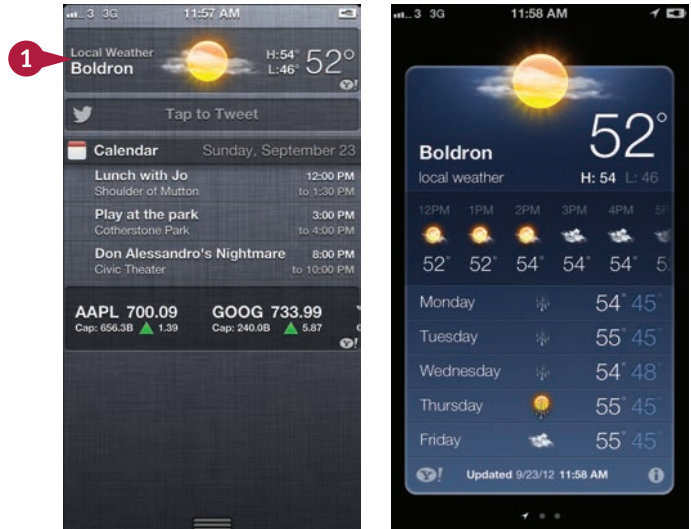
3 3G 11:57 AM

1

Local Weather
Boldron
H:54°
L:46°
52°

Tap to Tweet

Calendar Sunday, September 23

Lunch with Jo 12:00 PM
Shoulder of Mutton to 1:30 PM

Play at the park 3:00 PM
Cotherstone Park to 4:00 PM

Don Alessandro's Nightmare 8:00 PM
Civic Theater to 10:00 PM

AAPL 700.09
Cap: 656.3B 1.39

GOOG 733.99
Cap: 240.0B 5.87

3 3G 11:58 AM

52°
Boldron
local weather
H: 54 L: 46

| 12PM | 1PM | 2PM | 3PM | 4PM | 5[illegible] |
|---|---|---|---|---|---|
| 52° | 52° | 54° | 54° | 54° | 5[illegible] |

| Monday | 54° | 45° |
|---|---|---|
| Tuesday | 55° | 45° |
| Wednesday | 54° | 48° |
| Thursday | 55° | 45° |
| Friday | 55° | 45° |

Updated 9/23/12 11:58 AM